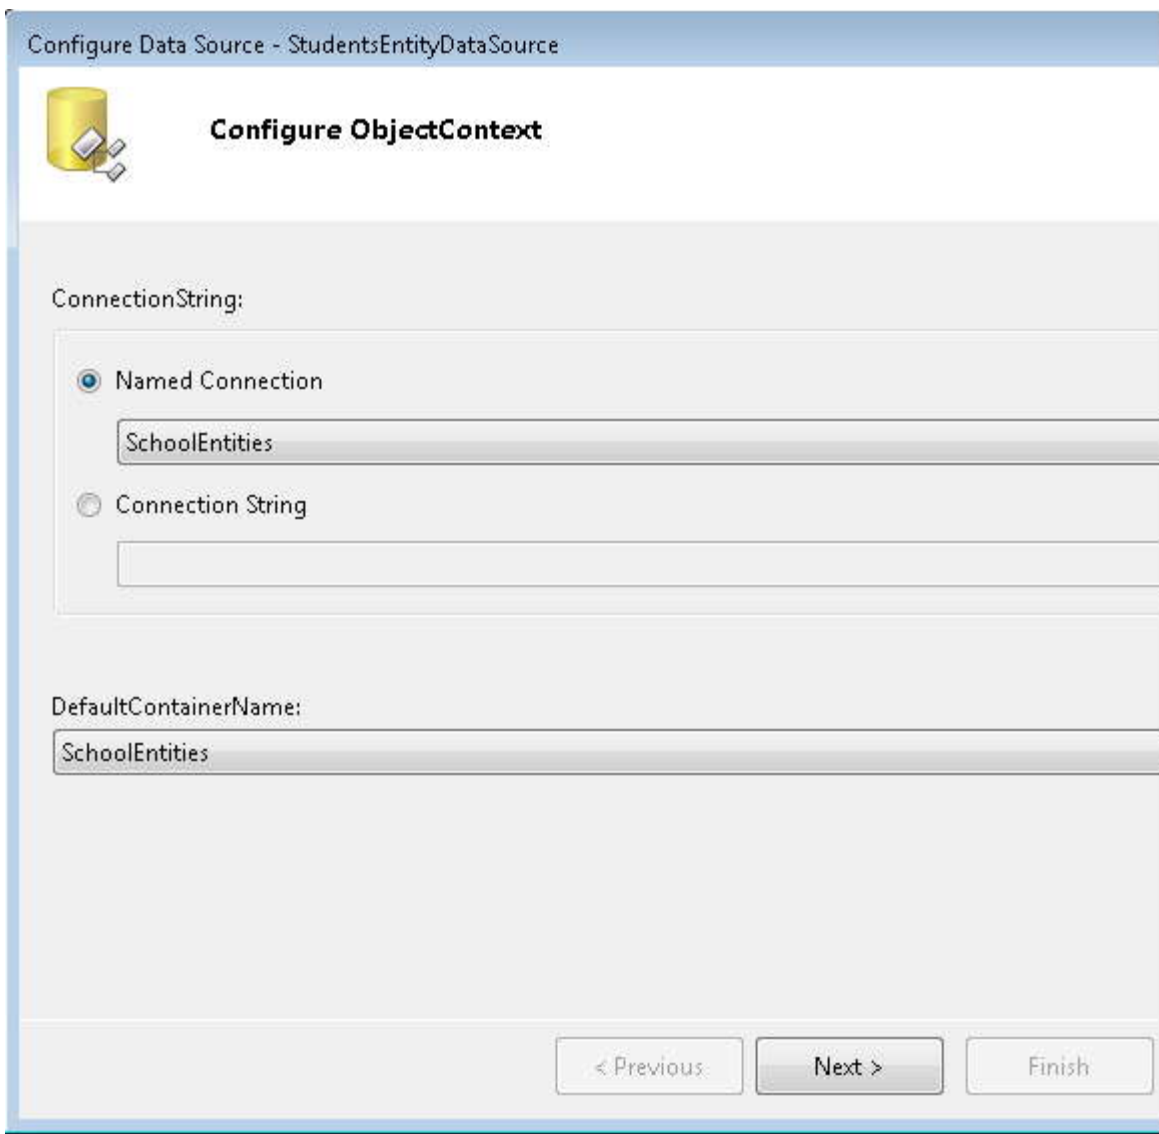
Configure Data Source - StudentsEntityDataSource

Configure ObjectContext

ConnectionString:

Named Connection

SchoolEntities

Connection String

DefaultContainerName:

SchoolEntities

< Previous

Next >

Finish